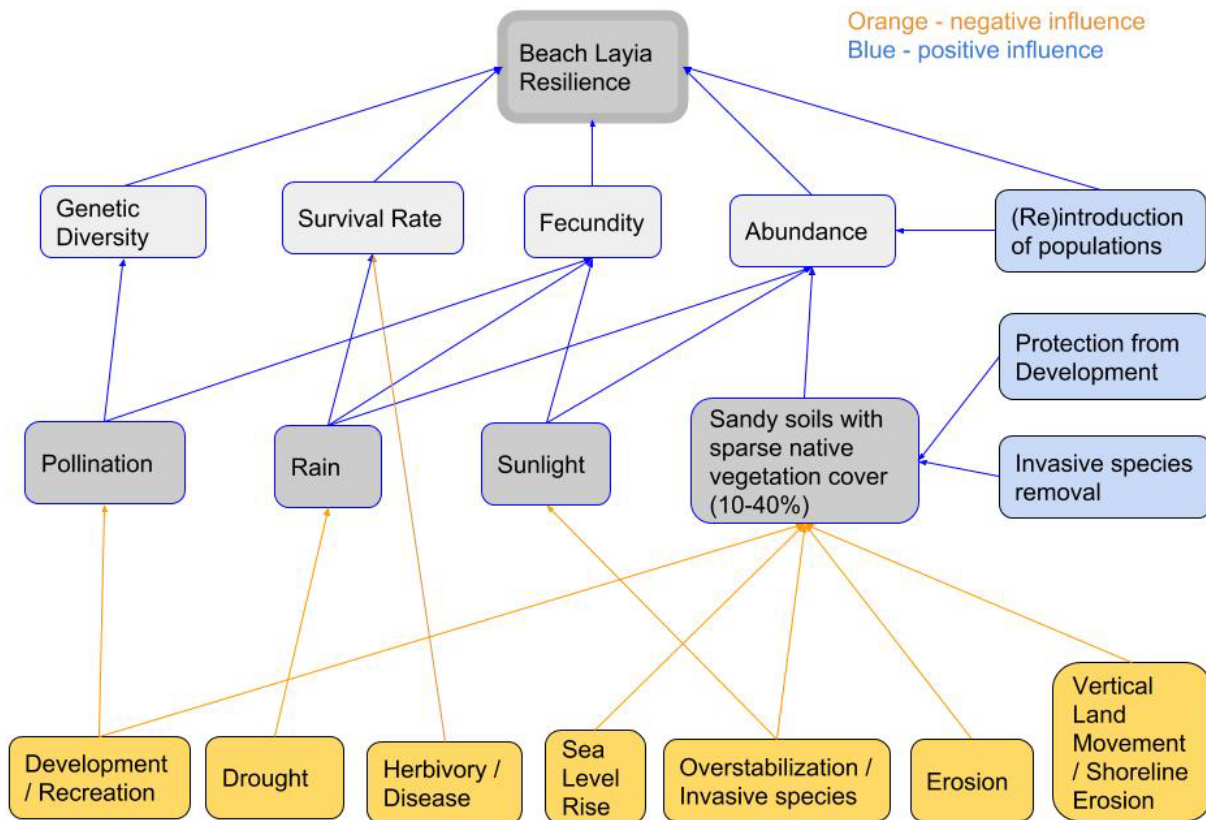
Orange - negative influence
Blue - positive influence

Beach Layia Resilience

Genetic Diversity

Survival Rate

Fecundity

Abundance

(Re)introduction of populations

Protection from Development

Invasive species removal

Pollination

Rain

Sunlight

Sandy soils with sparse native vegetation cover (10-40%)

Development / Recreation

Drought

Herbivory / Disease

Sea Level Rise

Overstabilization / Invasive species

Erosion

Vertical Land Movement / Shoreline Erosion